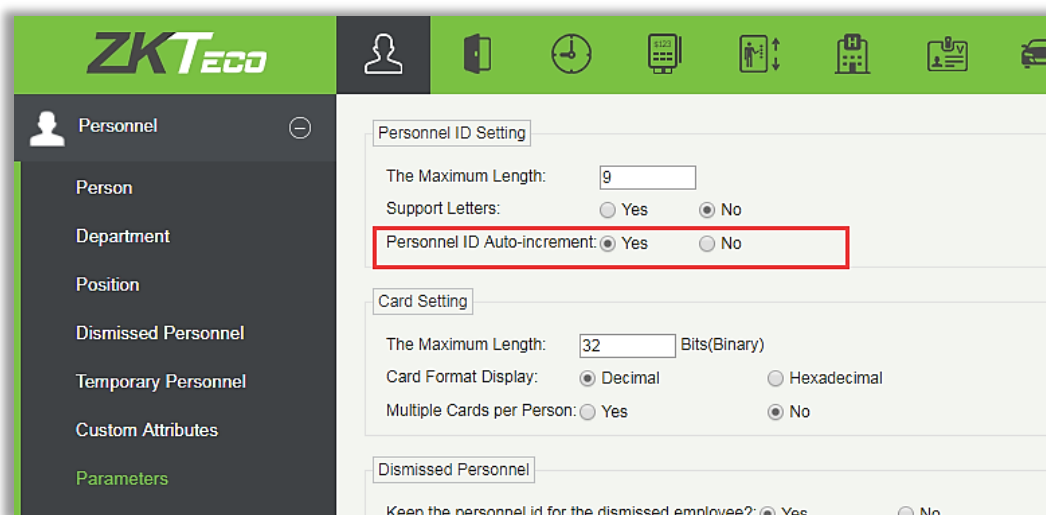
ZKTeco

Personnel

Person

Department

Position

Dismissed Personnel

Temporary Personnel

Custom Attributes

Parameters

Personnel ID Setting

The Maximum Length: 9

Support Letters: Yes No

Personnel ID Auto-increment: Yes No

Card Setting

The Maximum Length: 32 Bits(Binary)

Card Format Display: Decimal Hexadecimal

Multiple Cards per Person: Yes No

Dismissed Personnel

Keep the personnel id for the dismissed employee?: Yes No